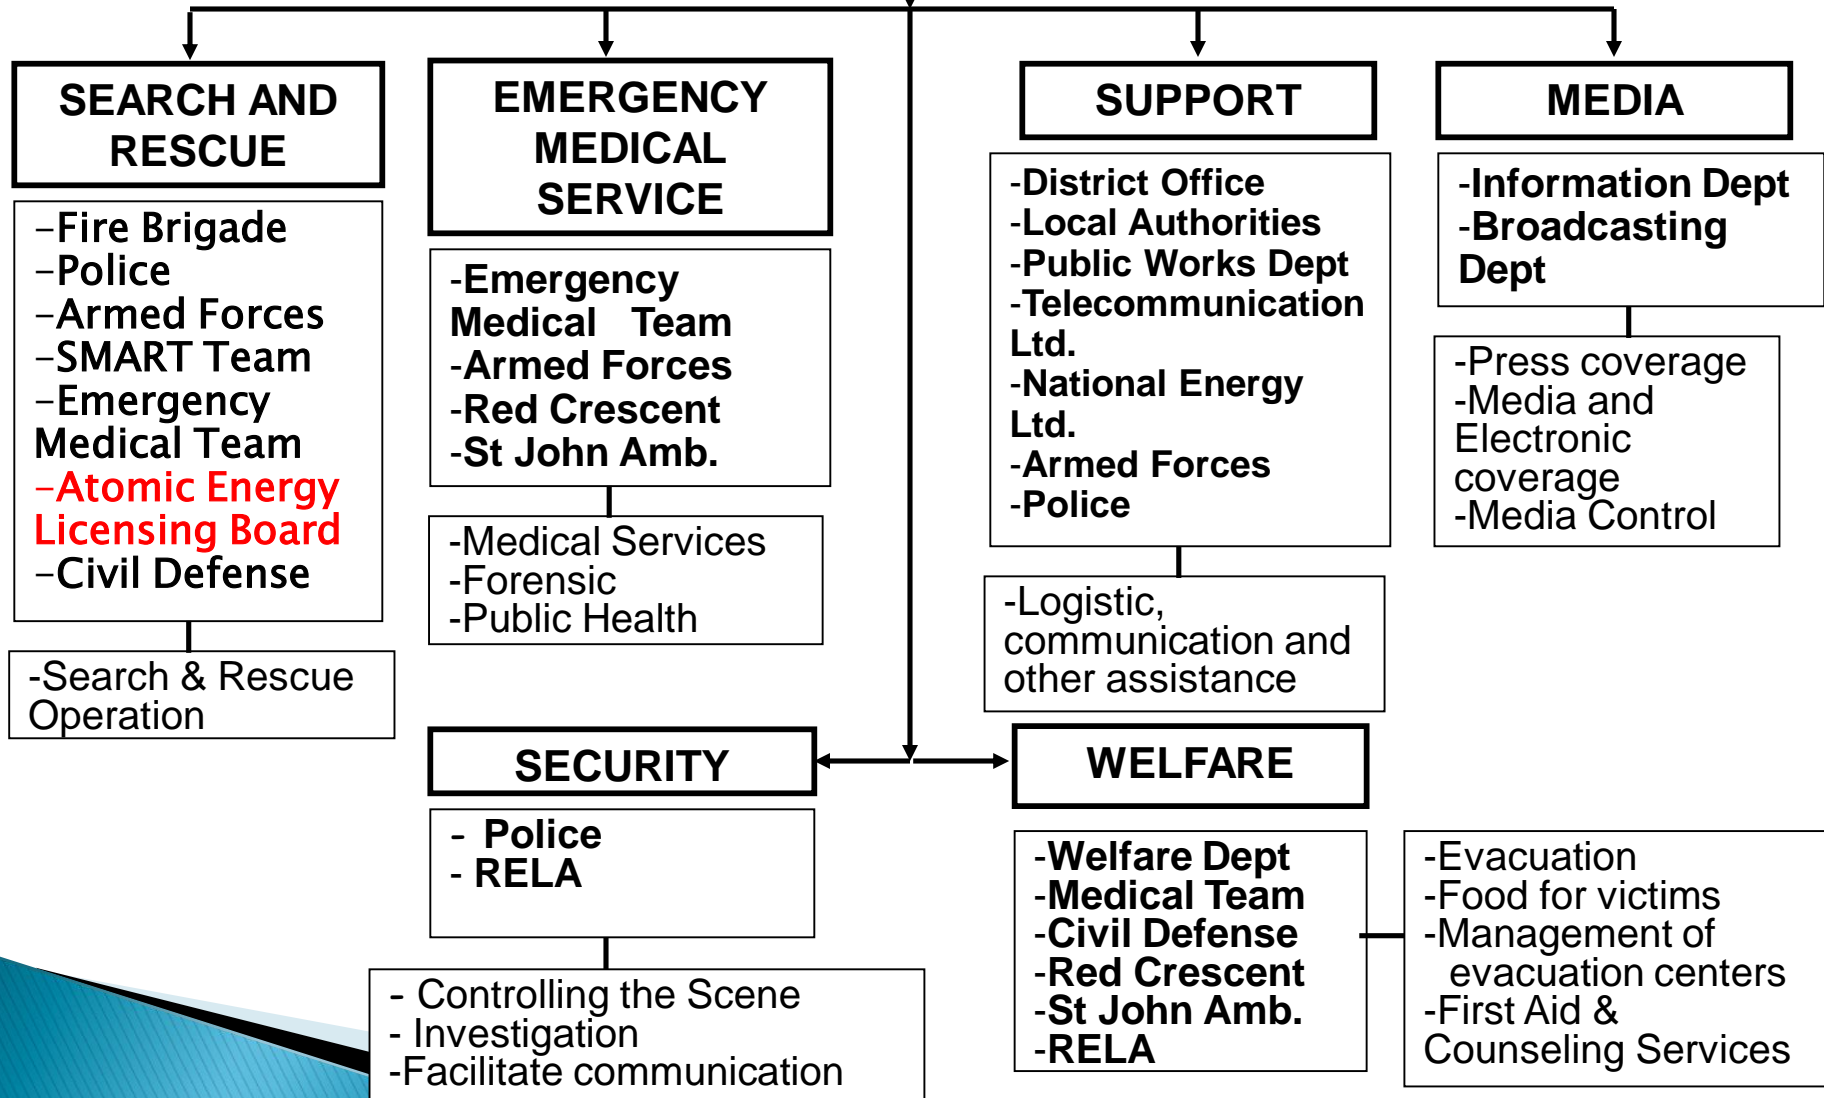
SEARCH AND RESCUE

–Fire Brigade
–Police
–Armed Forces
–SMART Team
–Emergency Medical Team
–Atomic Energy Licensing Board
–Civil Defense

-Search & Rescue Operation

EMERGENCY MEDICAL SERVICE

-Emergency Medical Team
-Armed Forces
-Red Crescent
-St John Amb.

-Medical Services
-Forensic
-Public Health

SUPPORT

-District Office
-Local Authorities
-Public Works Dept
-Telecommunication Ltd.
-National Energy Ltd.
-Armed Forces
-Police

-Logistic, communication and other assistance

MEDIA

-Information Dept
-Broadcasting Dept

-Press coverage
-Media and Electronic coverage
-Media Control

SECURITY

- Police
- RELA

- Controlling the Scene
- Investigation
-Facilitate communication

WELFARE

-Welfare Dept
-Medical Team
-Civil Defense
-Red Crescent
-St John Amb.
-RELA

-Evacuation
-Food for victims
-Management of evacuation centers
-First Aid & Counseling Services